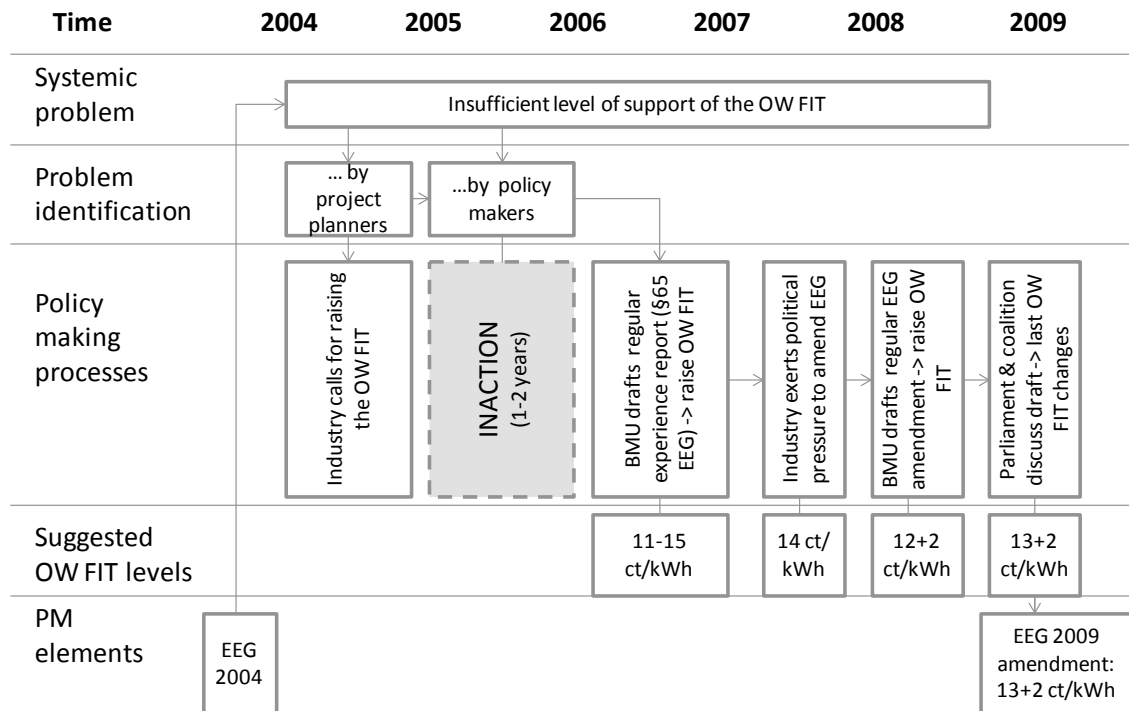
Time 2004 2005 2006 2007 2008 2009

Systemic problem

Insufficient level of support of the OW FIT

Problem identification

… by project planners

…by policy makers

Policy making processes

Industry calls for raising the OW FIT

INACTION (1-2 years)

BMU drafts regular experience report (§65 EEG) -> raise OW FIT

Industry exerts political pressure to amend EEG

BMU drafts regular EEG amendment -> raise OW FIT

Parliament & coalition discuss draft -> last OW FIT changes

Suggested OW FIT levels

11-15 ct/kWh

14 ct/ kWh

12+2 ct/kWh

13+2 ct/kWh

PM elements

EEG 2004

EEG 2009 amendment: 13+2 ct/kWh